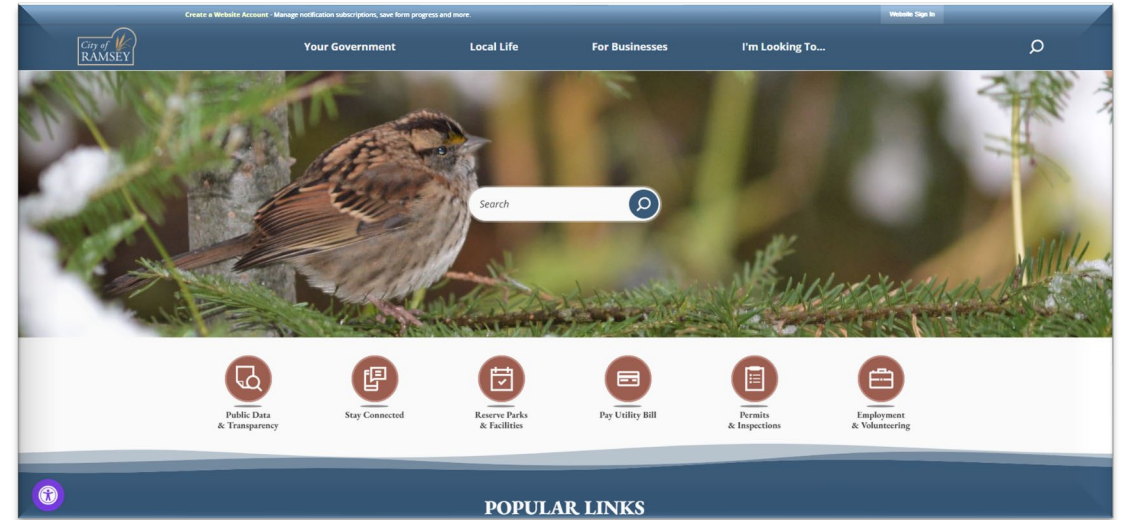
Create a Website Account - Manage notification subscriptions, save form progress and more.

Website Sign In

City of RAMSEY

Your Government

Local Life

For Businesses

I'm Looking To...

Search

Public Data & Transparency

Stay Connected

Reserve Parks & Facilities

Pay Utility Bill

Permits & Inspections

Employment & Volunteering

POPULAR LINKS